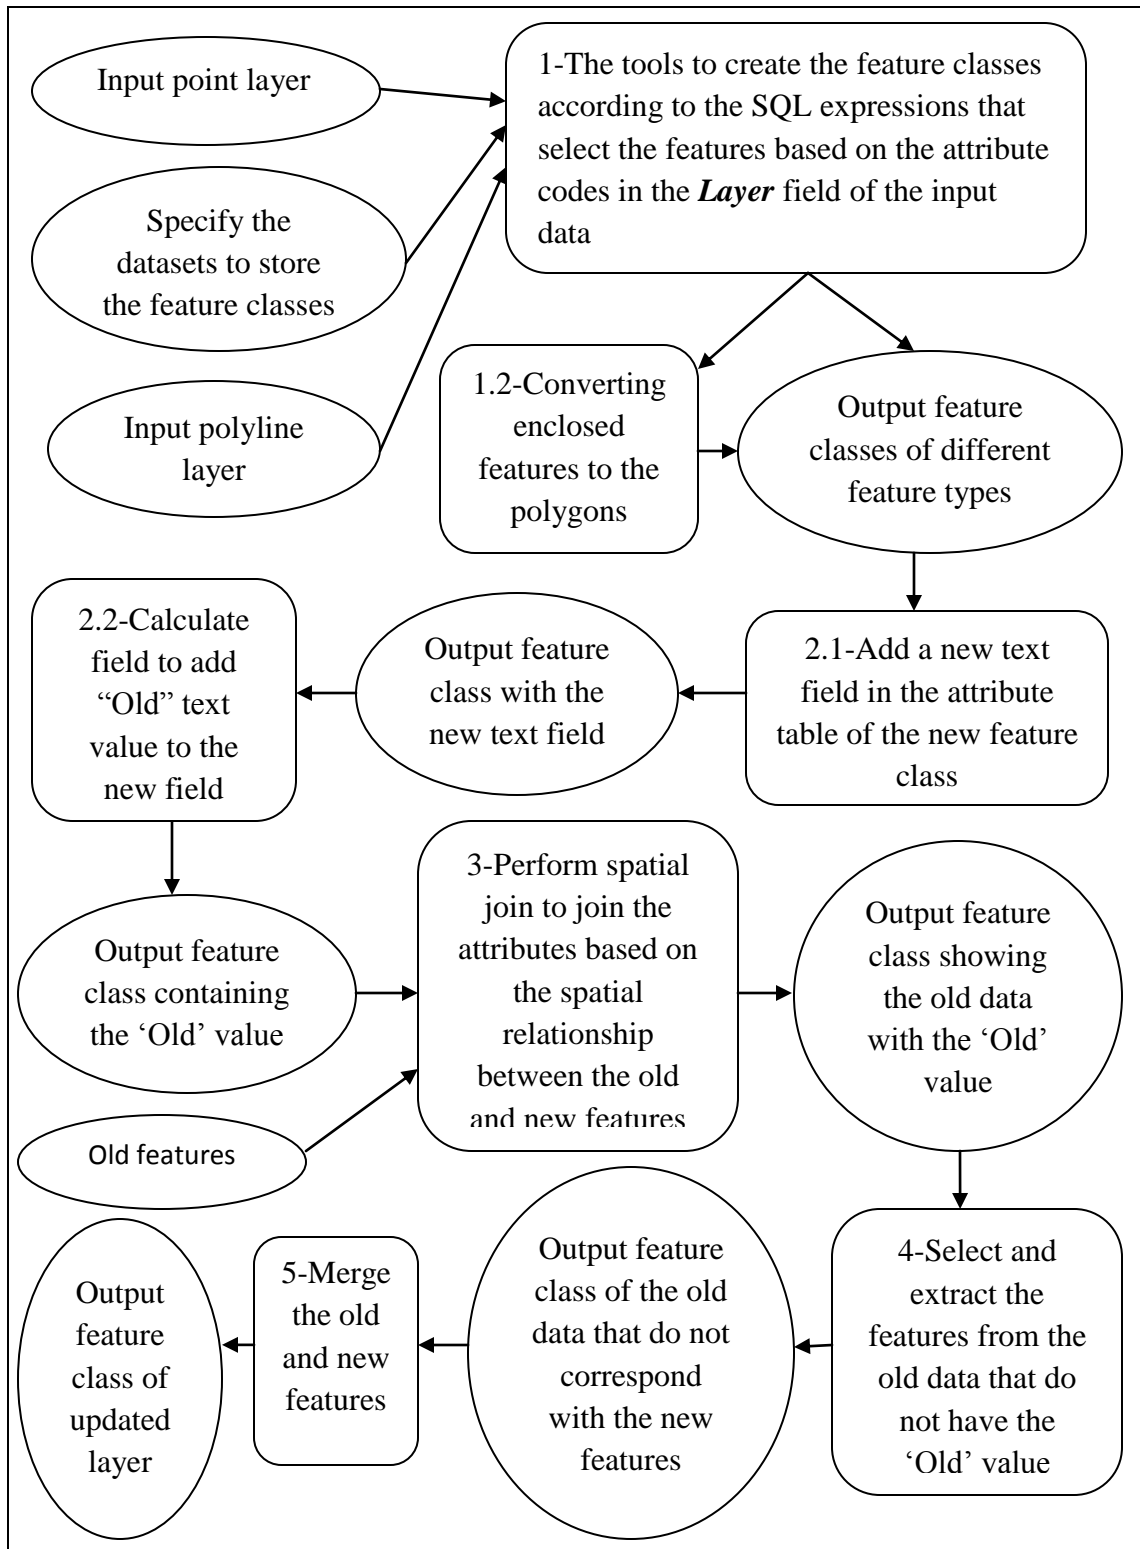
Input point layer

Specify the datasets to store the feature classes

Input polyline layer

1-The tools to create the feature classes according to the SQL expressions that select the features based on the attribute codes in the ***Layer*** field of the input data

1.2-Converting enclosed features to the polygons

Output feature classes of different feature types

2.1-Add a new text field in the attribute table of the new feature class

Output feature class with the new text field

2.2-Calculate field to add “Old” text value to the new field

Output feature class containing the ‘Old’ value

Old features

3-Perform spatial join to join the attributes based on the spatial relationship between the old and new features

Output feature class showing the old data with the ‘Old’ value

4-Select and extract the features from the old data that do not have the ‘Old’ value

Output feature class of the old data that do not correspond with the new features

5-Merge the old and new features

Output feature class of updated layer